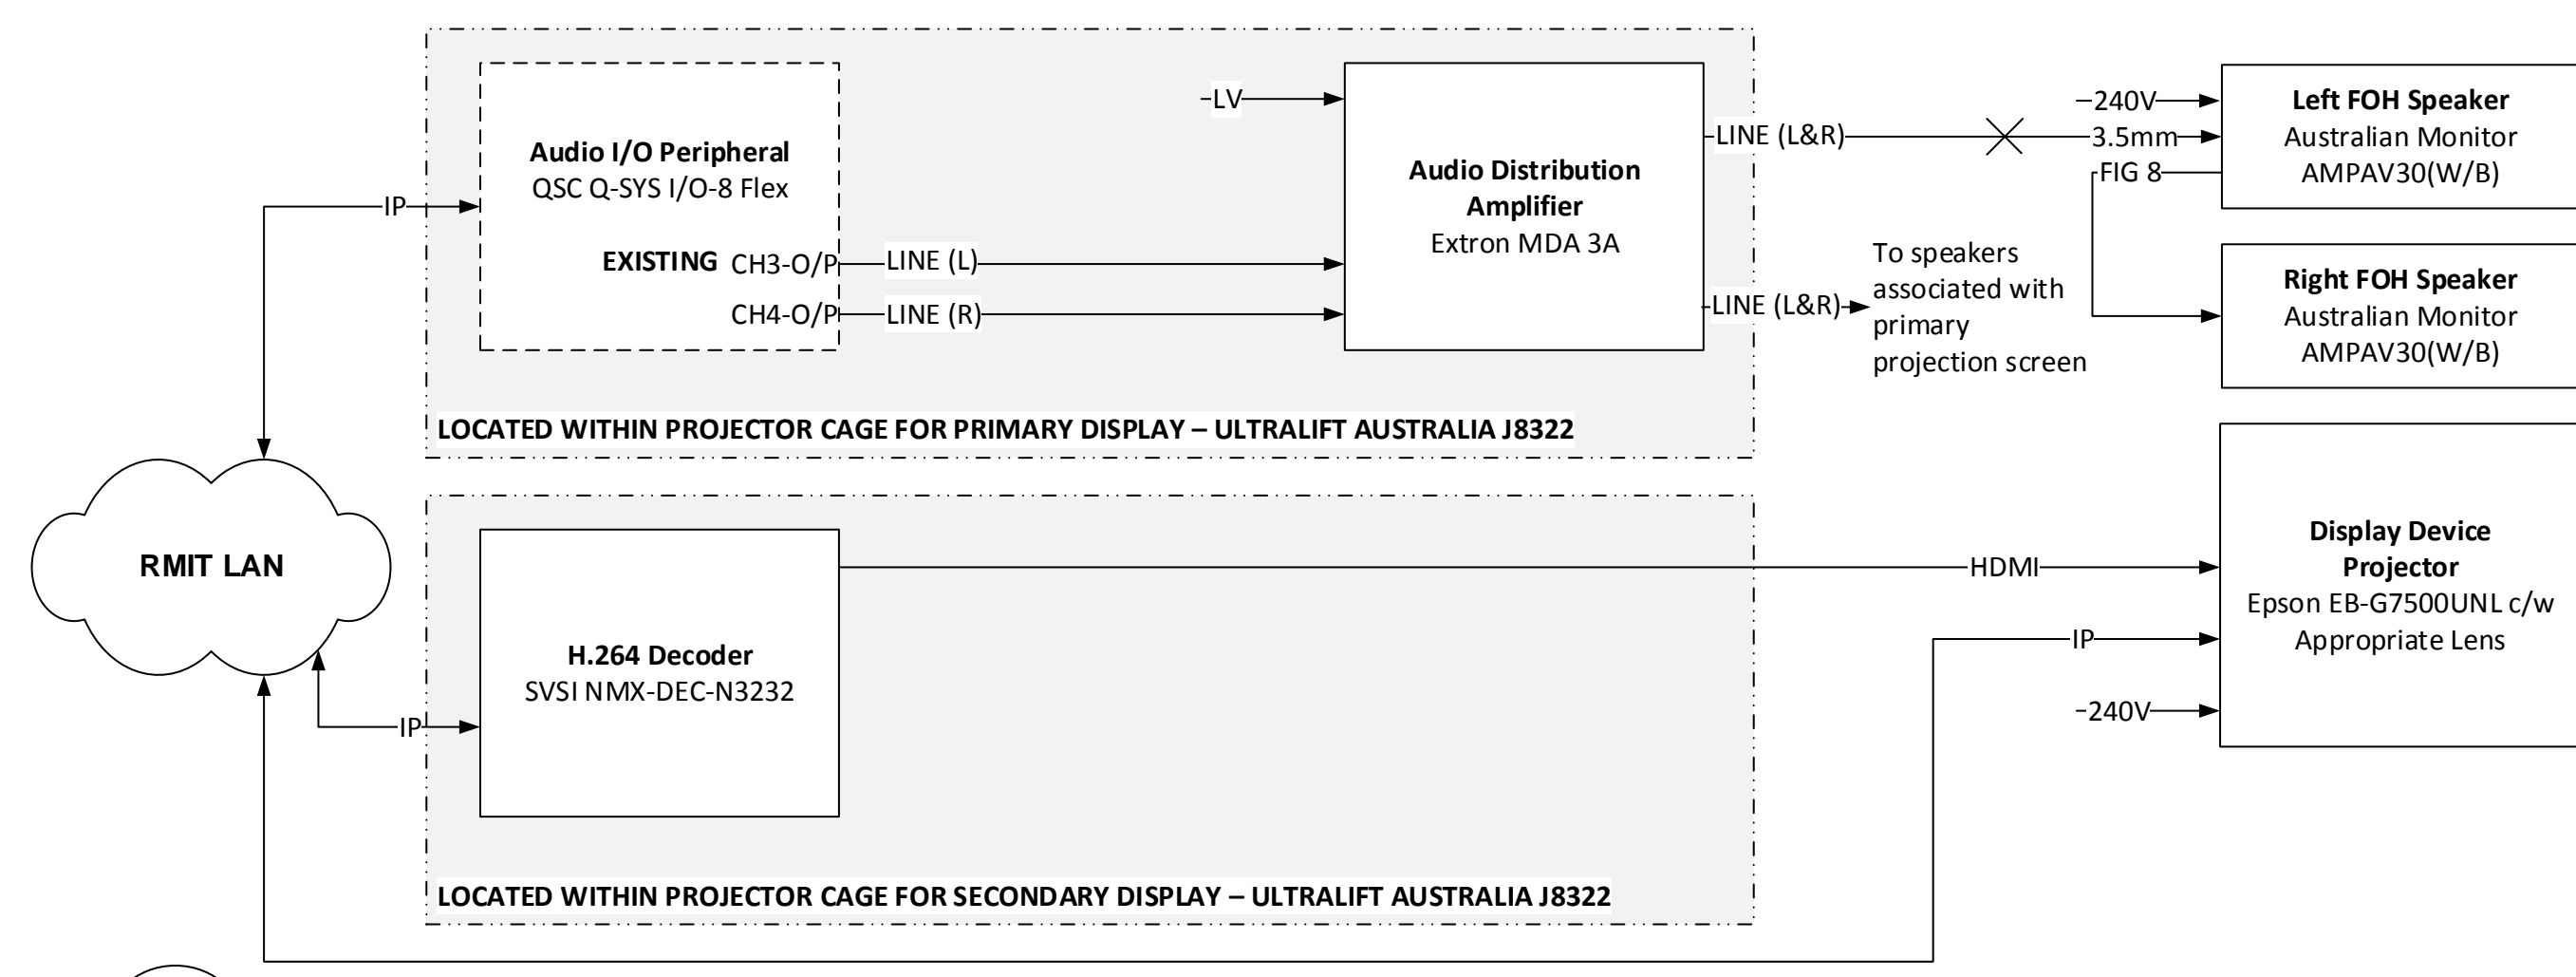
Audio I/O Peripheral
QSC Q-SYS I/O-8 Flex

EXISTING CH3-O/P
CH4-O/P

LINE (L)
LINE (R)

LV

Audio Distribution Amplifier
Extron MDA 3A

LINE (L&R)
LINE (L&R)

To speakers associated with primary projection screen

240V
3.5mm
FIG 8

Left FOH Speaker
Australian Monitor
AMPAV30(W/B)

Right FOH Speaker
Australian Monitor
AMPAV30(W/B)

LOCATED WITHIN PROJECTOR CAGE FOR PRIMARY DISPLAY – ULTRALIFT AUSTRALIA J8322

IP

RMIT LAN

IP

H.264 Decoder
SVSI NMX-DEC-N3232

HDMI
IP
240V

Display Device
Projector
Epson EB-G7500UNL c/w
Appropriate Lens

LOCATED WITHIN PROJECTOR CAGE FOR SECONDARY DISPLAY – ULTRALIFT AUSTRALIA J8322